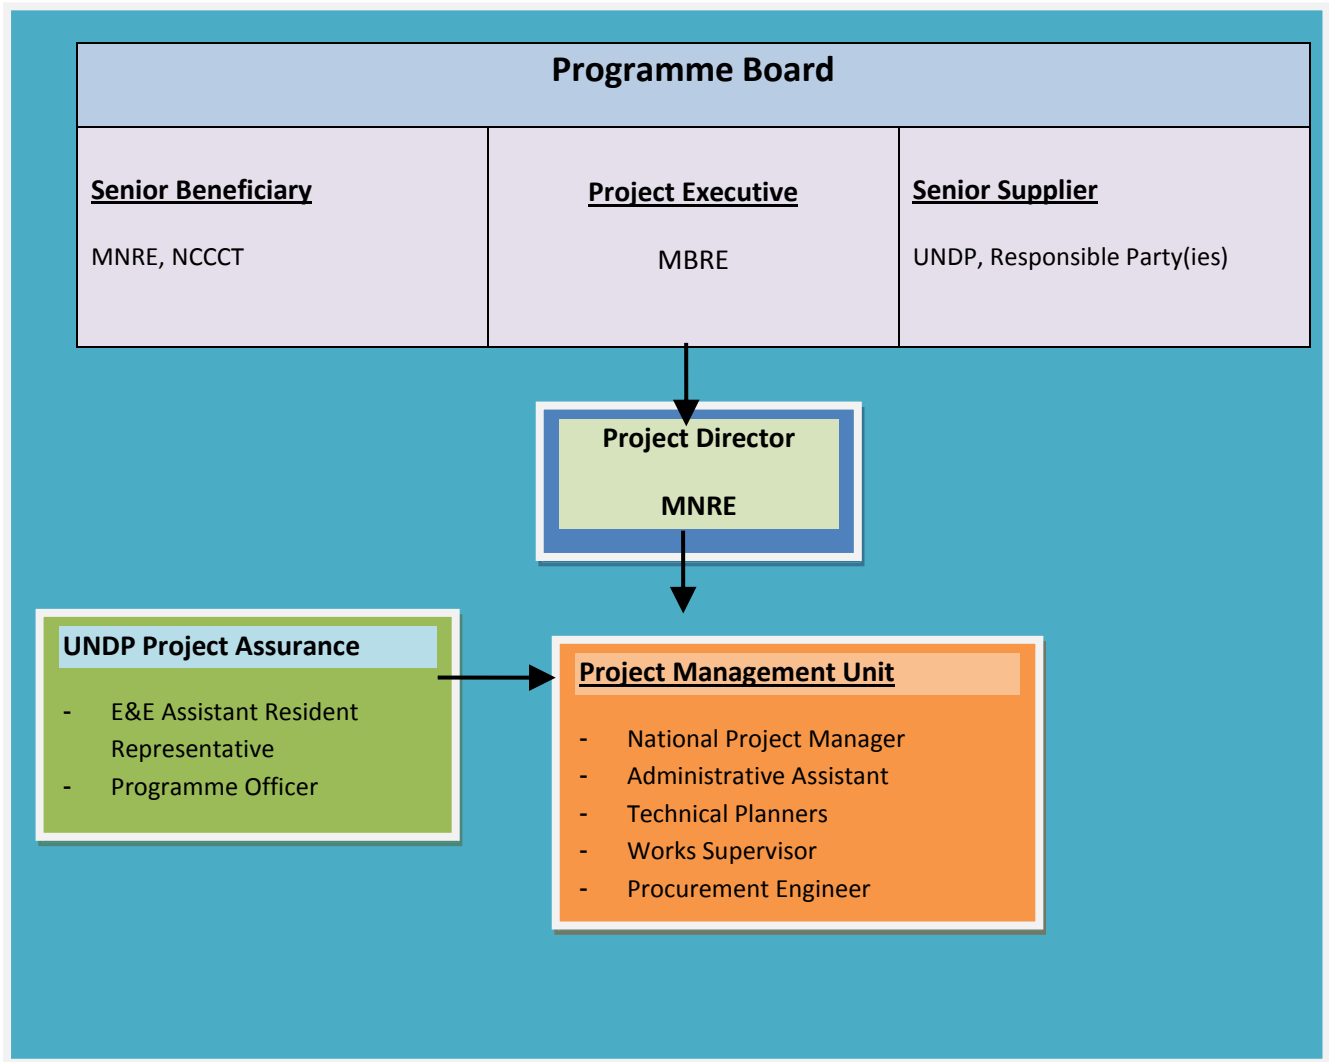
Programme Board

| Senior Beneficiary | Project Executive | Senior Supplier |
|---|---|---|
| MNRE, NCCCT | MBRE | UNDP, Responsible Party(ies) |

Project Director

MNRE

UNDP Project Assurance

- E&E Assistant Resident Representative
- Programme Officer

Project Management Unit

- National Project Manager
- Administrative Assistant
- Technical Planners
- Works Supervisor
- Procurement Engineer